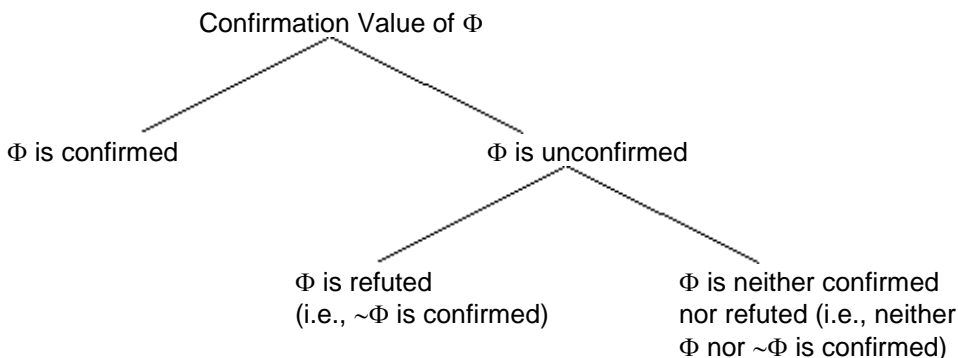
Confirmation Value of $\Phi$

$\Phi$ is confirmed

$\Phi$ is unconfirmed

$\Phi$ is refuted (i.e., $\sim\Phi$ is confirmed)

$\Phi$ is neither confirmed nor refuted (i.e., neither $\Phi$ nor $\sim\Phi$ is confirmed)